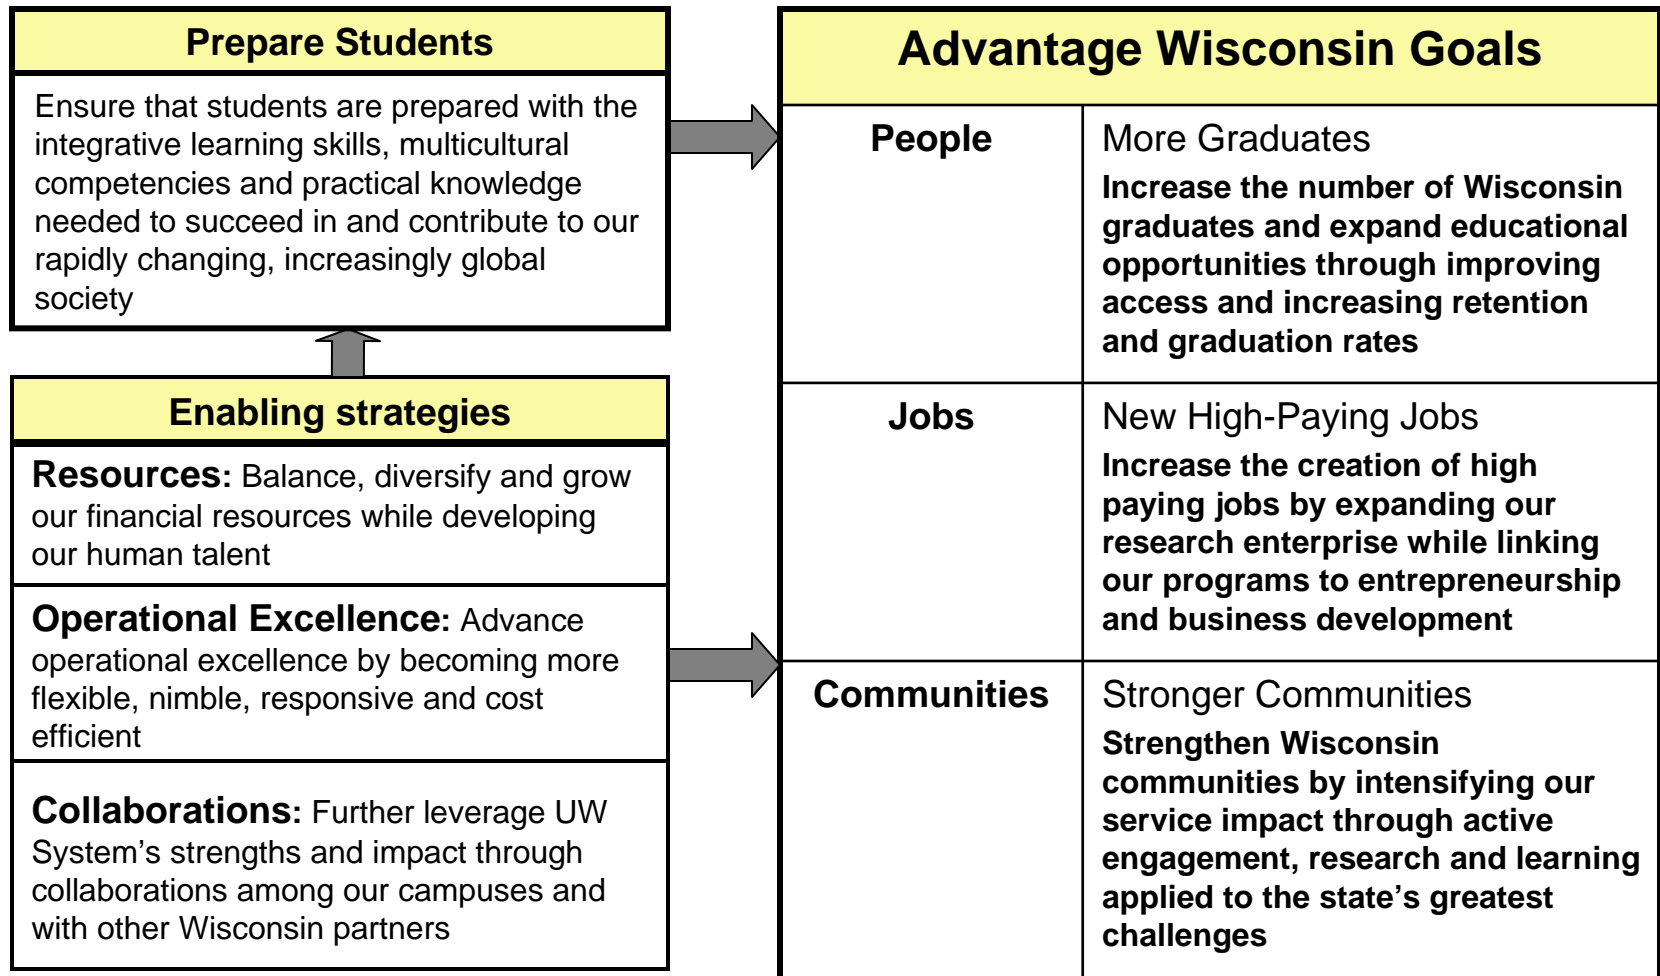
Prepare Students

Ensure that students are prepared with the integrative learning skills, multicultural competencies and practical knowledge needed to succeed in and contribute to our rapidly changing, increasingly global society

Enabling strategies

**Resources:** Balance, diversify and grow our financial resources while developing our human talent

**Operational Excellence:** Advance operational excellence by becoming more flexible, nimble, responsive and cost efficient

**Collaborations:** Further leverage UW System's strengths and impact through collaborations among our campuses and with other Wisconsin partners

Advantage Wisconsin Goals

| | |
|---|---|
| **People** | More Graduates<br>**Increase the number of Wisconsin graduates and expand educational opportunities through improving access and increasing retention and graduation rates** |
| **Jobs** | New High-Paying Jobs<br>**Increase the creation of high paying jobs by expanding our research enterprise while linking our programs to entrepreneurship and business development** |
| **Communities** | Stronger Communities<br>**Strengthen Wisconsin communities by intensifying our service impact through active engagement, research and learning applied to the state's greatest challenges** |